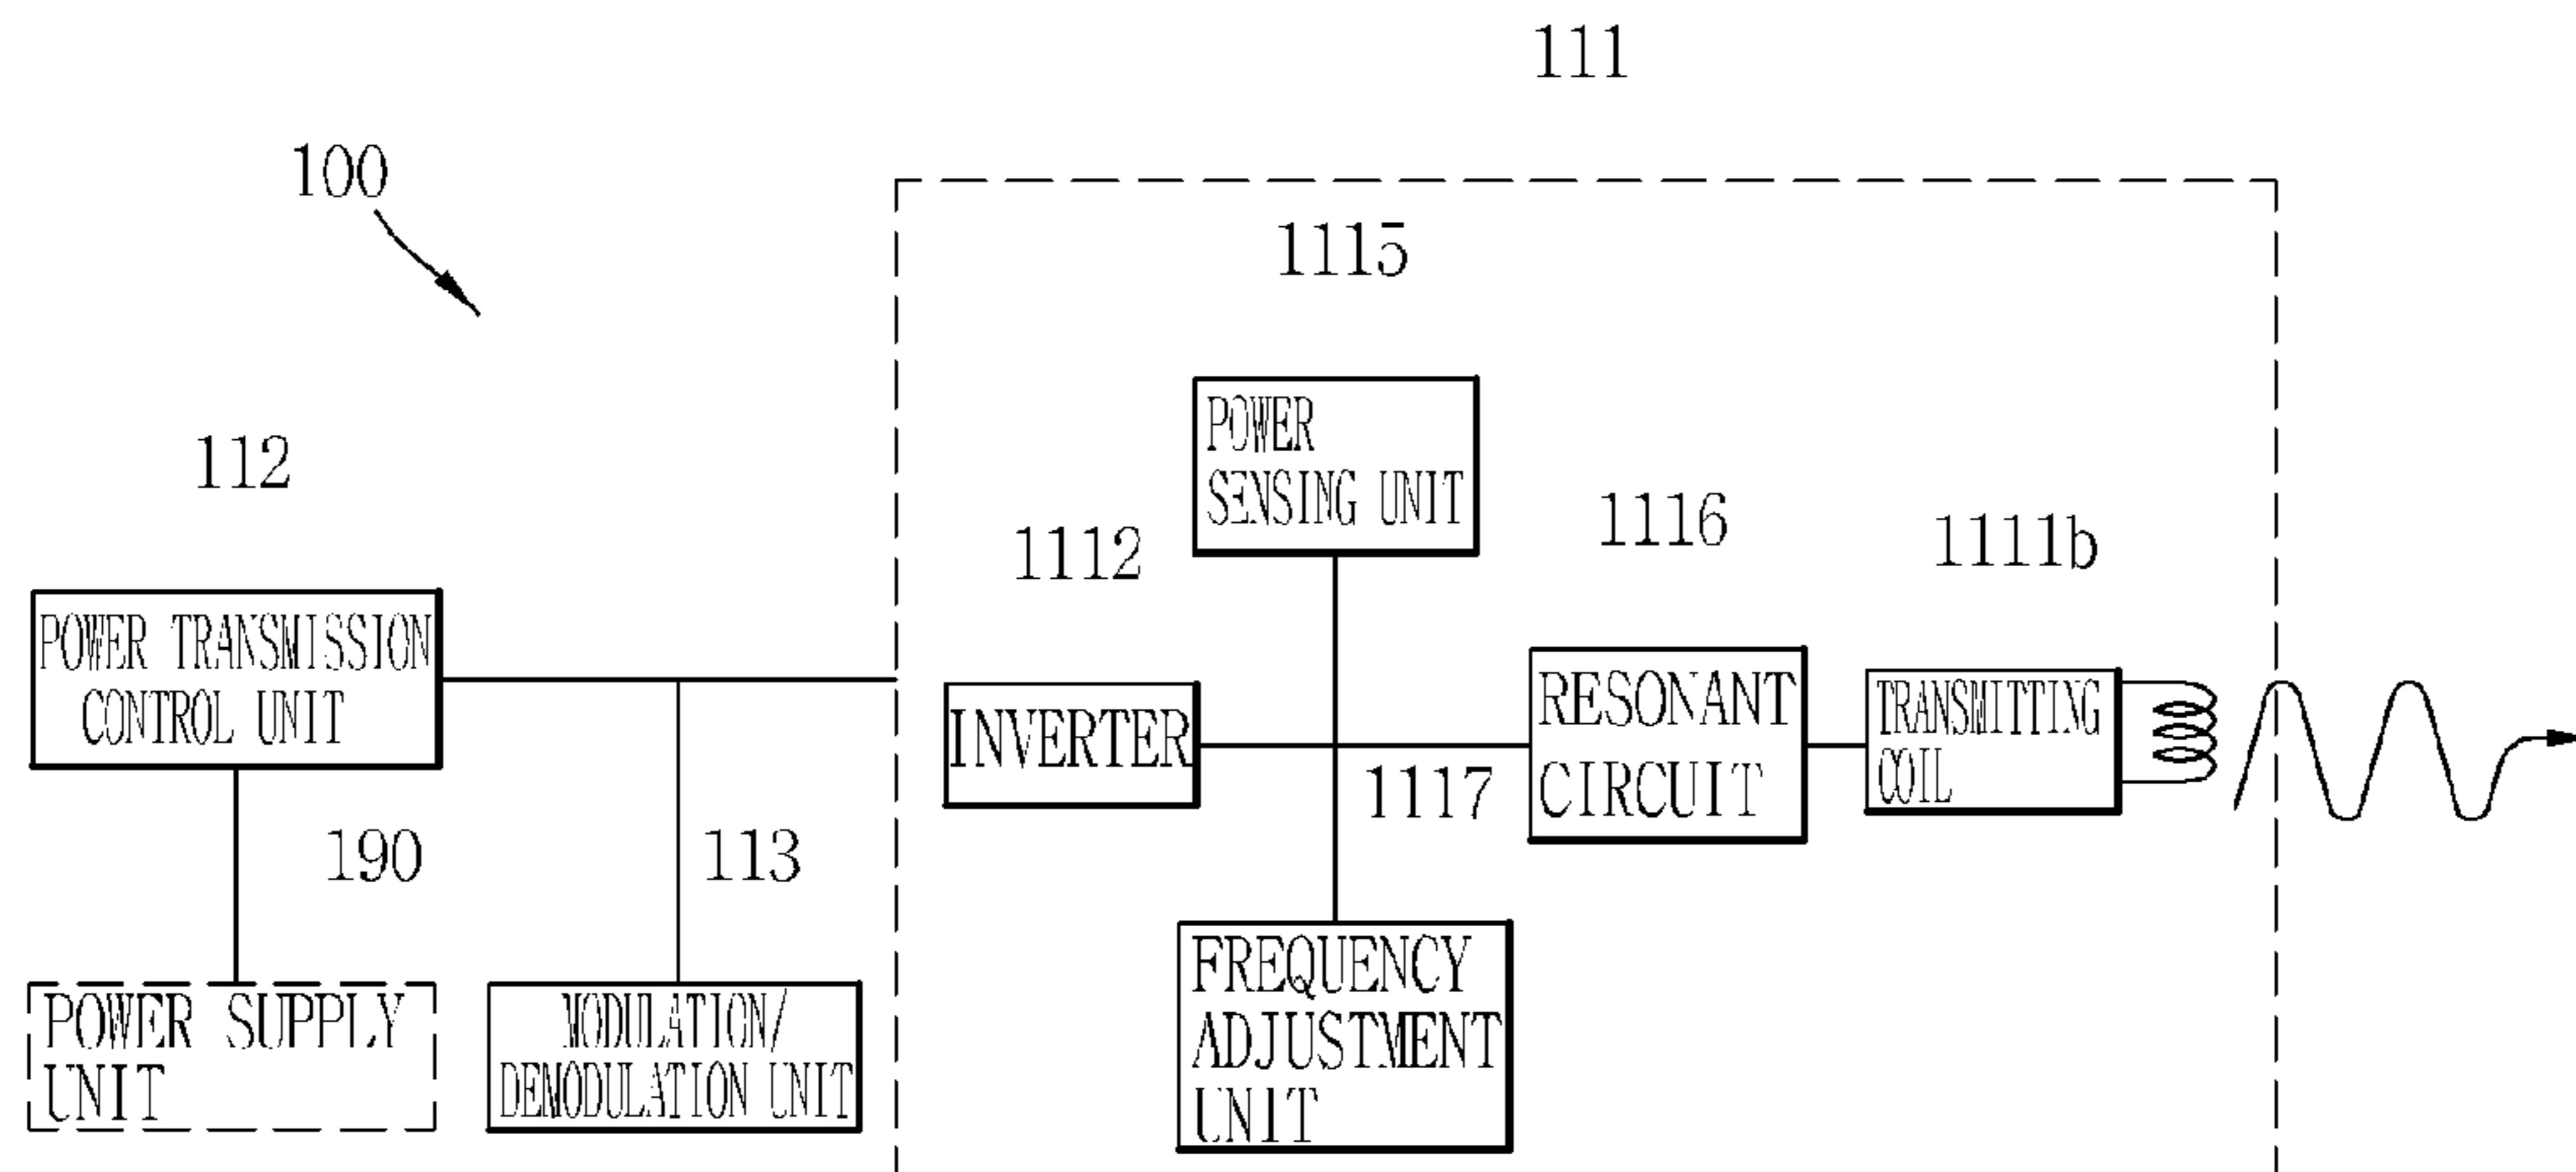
111

100

1115

POWER SENSING UNIT

112

1112

1116

1111b

POWER TRANSMISSION CONTROL UNIT

INVERTER

RESONANT CIRCUIT

TRANSMITTING COIL

1117

190

113

POWER SUPPLY UNIT

MODULATION/ DEMODULATION UNIT

FREQUENCY ADJUSTMENT UNIT